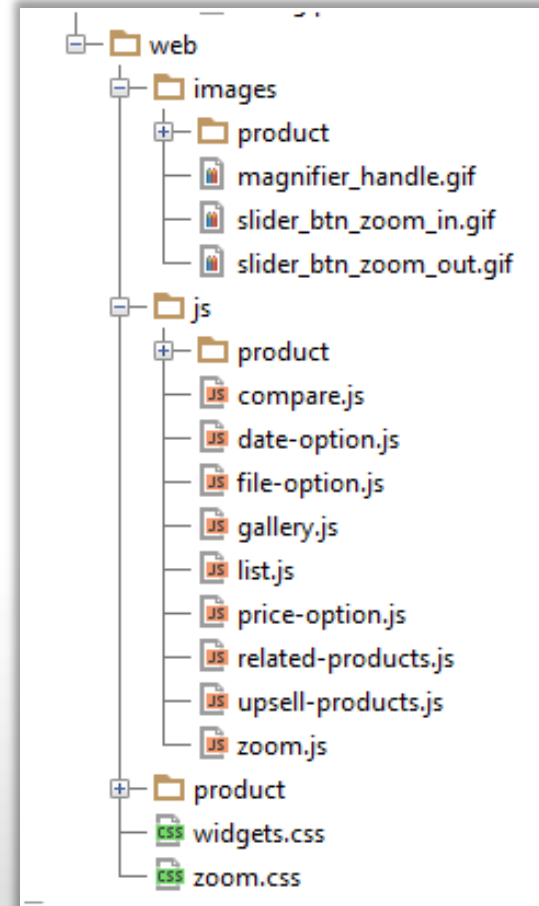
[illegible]
web
images
product
magnifier_handle.gif
slider_btn_zoom_in.gif
slider_btn_zoom_out.gif
js
product
compare.js
date-option.js
file-option.js
gallery.js
list.js
price-option.js
related-products.js
upsell-products.js
zoom.js
product
widgets.css
zoom.css